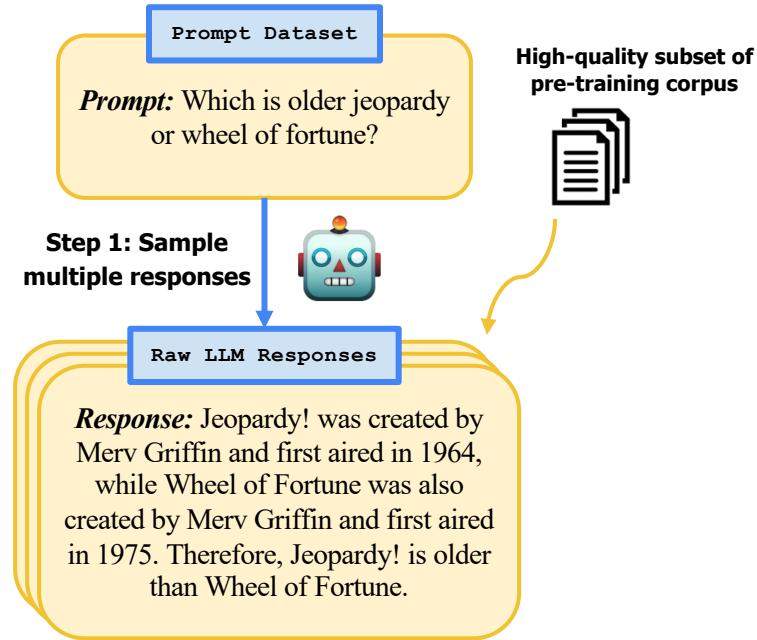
Prompt Dataset

*Prompt:* Which is older jeopardy or wheel of fortune?

High-quality subset of pre-training corpus

Step 1: Sample multiple responses

Raw LLM Responses

*Response:* Jeopardy! was created by Merv Griffin and first aired in 1964, while Wheel of Fortune was also created by Merv Griffin and first aired in 1975. Therefore, Jeopardy! is older than Wheel of Fortune.